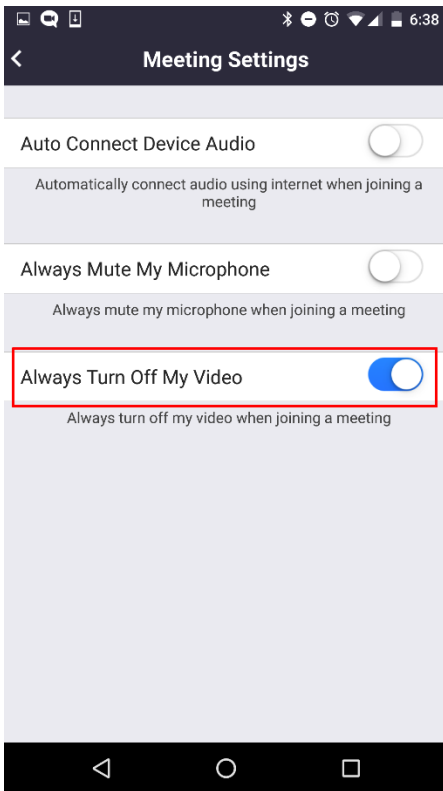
6:38

Meeting Settings

Auto Connect Device Audio

Automatically connect audio using internet when joining a meeting

Always Mute My Microphone

Always mute my microphone when joining a meeting

Always Turn Off My Video

Always turn off my video when joining a meeting